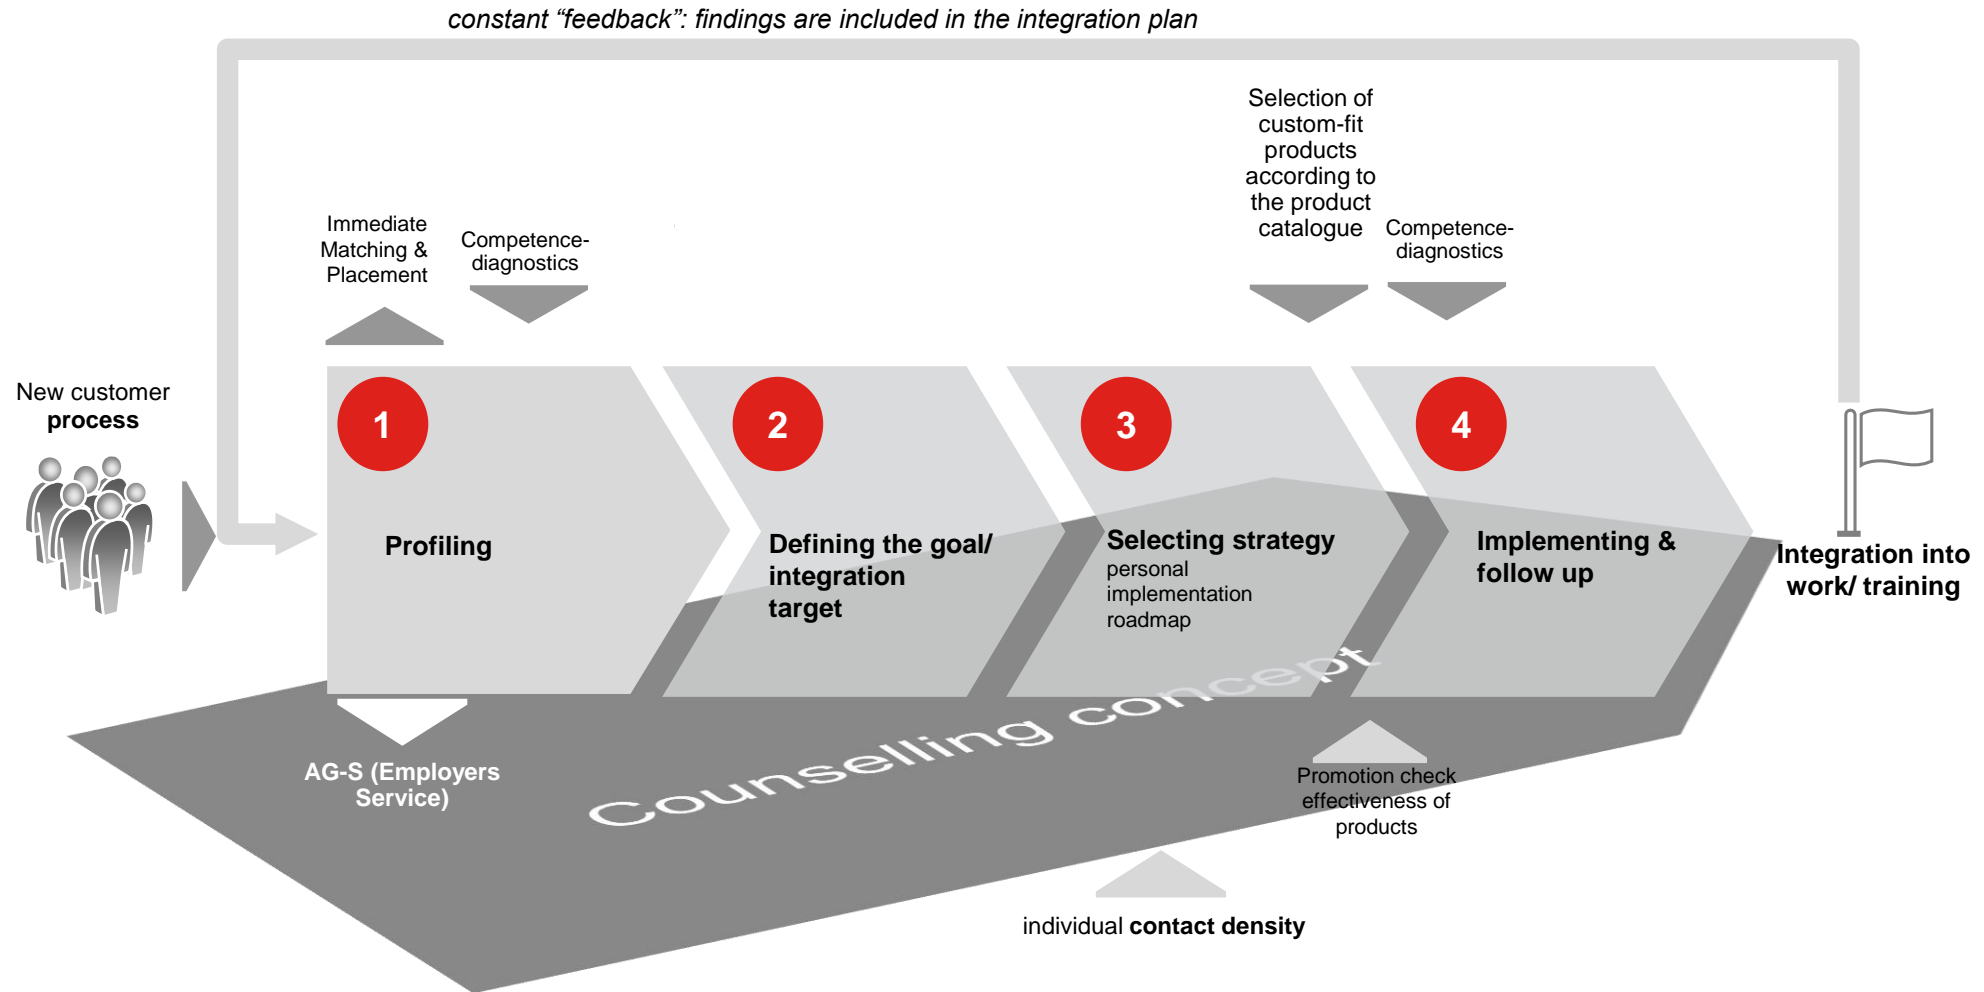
constant “feedback”: findings are included in the integration plan

Selection of custom-fit products according to the product catalogue

Immediate Matching & Placement

Competence-diagnostics

Competence-diagnostics

New customer **process**

1

**Profiling**

2

**Defining the goal/ integration target**

3

**Selecting strategy**
personal implementation roadmap

4

**Implementing & follow up**

**Integration into work/ training**

Counselling concept

AG-S (Employers Service)

Promotion check effectiveness of products

individual **contact density**